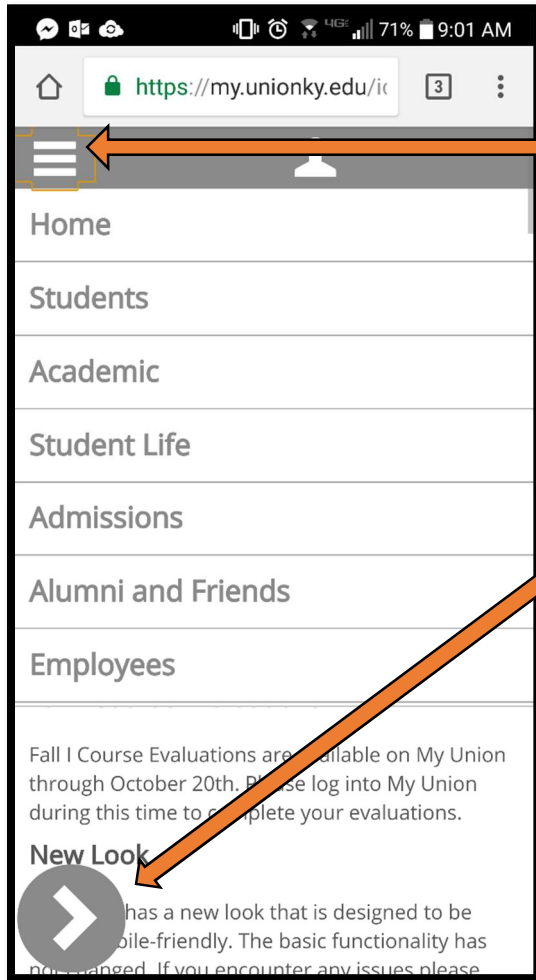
71% 9:01 AM

https://my.unionky.edu/i

3

Home

Students

Academic

Student Life

Admissions

Alumni and Friends

Employees

Fall I Course Evaluations are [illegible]ailable on My Union through October 20th. Pl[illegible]se log into My Union during this time to c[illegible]plete your evaluations.

New Look

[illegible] has a new look that is designed to be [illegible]bile-friendly. The basic functionality has no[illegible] changed. If you encounter any issues please